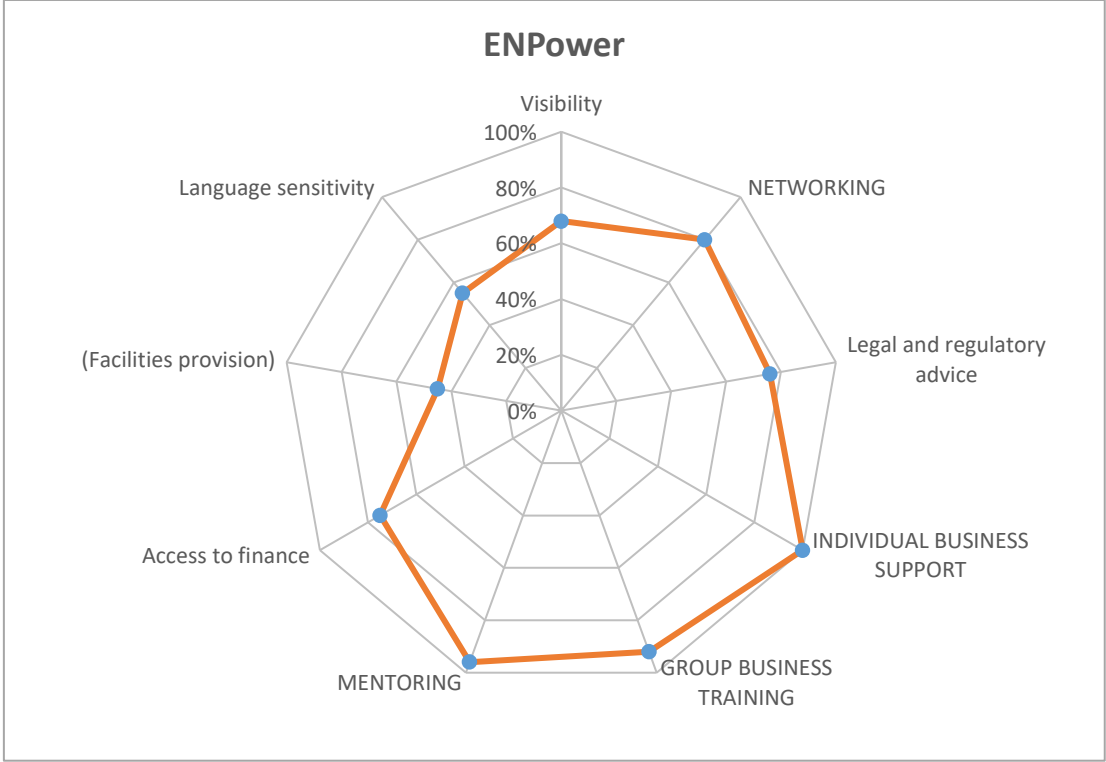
ENPower

Visibility
100%
80%
60%
40%
20%
0%
NETWORKING
Legal and regulatory advice
INDIVIDUAL BUSINESS SUPPORT
GROUP BUSINESS TRAINING
MENTORING
Access to finance
(Facilities provision)
Language sensitivity